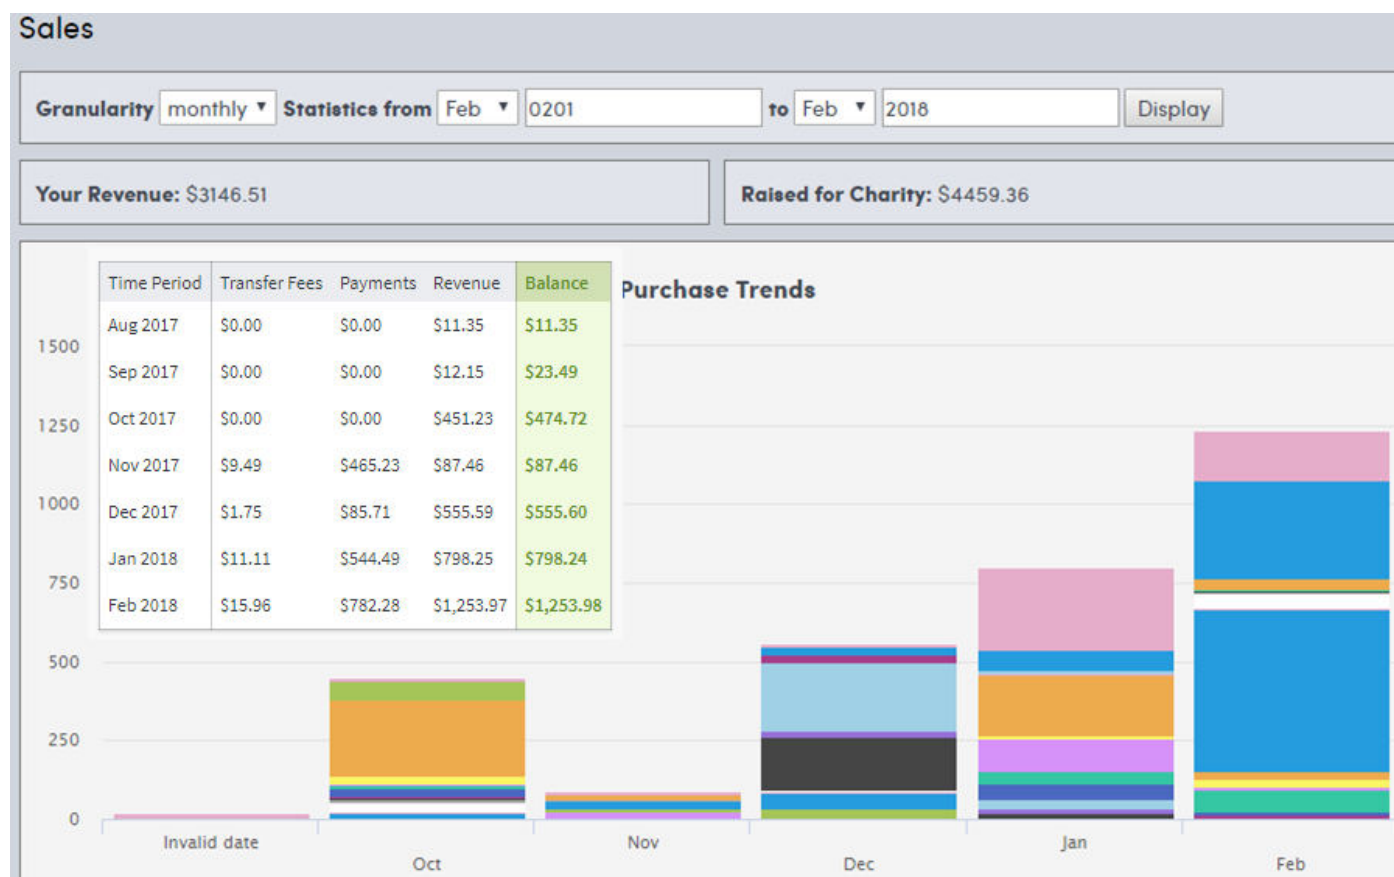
Sales

Granularity monthly ▾ Statistics from Feb ▾ 0201 to Feb ▾ 2018 Display

Your Revenue: $3146.51

Raised for Charity: $4459.36

| Time Period | Transfer Fees | Payments | Revenue | Balance |
|---|---|---|---|---|
| Aug 2017 | $0.00 | $0.00 | $11.35 | $11.35 |
| Sep 2017 | $0.00 | $0.00 | $12.15 | $23.49 |
| Oct 2017 | $0.00 | $0.00 | $451.23 | $474.72 |
| Nov 2017 | $9.49 | $465.23 | $87.46 | $87.46 |
| Dec 2017 | $1.75 | $85.71 | $555.59 | $555.60 |
| Jan 2018 | $11.11 | $544.49 | $798.25 | $798.24 |
| Feb 2018 | $15.96 | $782.28 | $1,253.97 | $1,253.98 |

Purchase Trends

1500
1250
1000
750
500
250
0

Invalid date
Oct
Nov
Dec
Jan
Feb